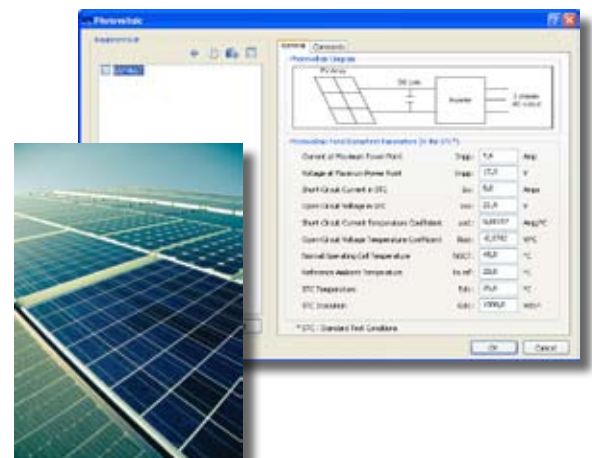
Photovoltaic

General | Comments

Photovoltaic Diagram

PV Array

DC Link

Inverter

3 phases AC output

Photovoltaic Array (Datasheet) Parameters (in the STC*)

| | | | |
|---|---|---|---|
| Current at Maximum Power Point | Impp | 7,4 | Amp |
| Voltage at Maximum Power Point | Vmpp | 17,0 | V |
| Short-Circuit Current in STC | Isc | 8,0 | Amps |
| Open-Circuit Voltage in STC | Voc | 21,0 | V |
| Short-Circuit Current Temperature Coefficient | αsc | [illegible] | Amp/°C |
| Open-Circuit Voltage Temperature Coefficient | βoc | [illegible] | V/°C |
| Normal Operating Cell Temperature | NOCT | 45,0 | °C |
| Reference Ambient Temperature | Ta ref | 20,0 | °C |
| STC Temperature | Tstc | 25,0 | °C |
| STC Irradiation | Gstc | 1000,0 | W/m² |

* STC : Standard Test Conditions

Ok

Cancel